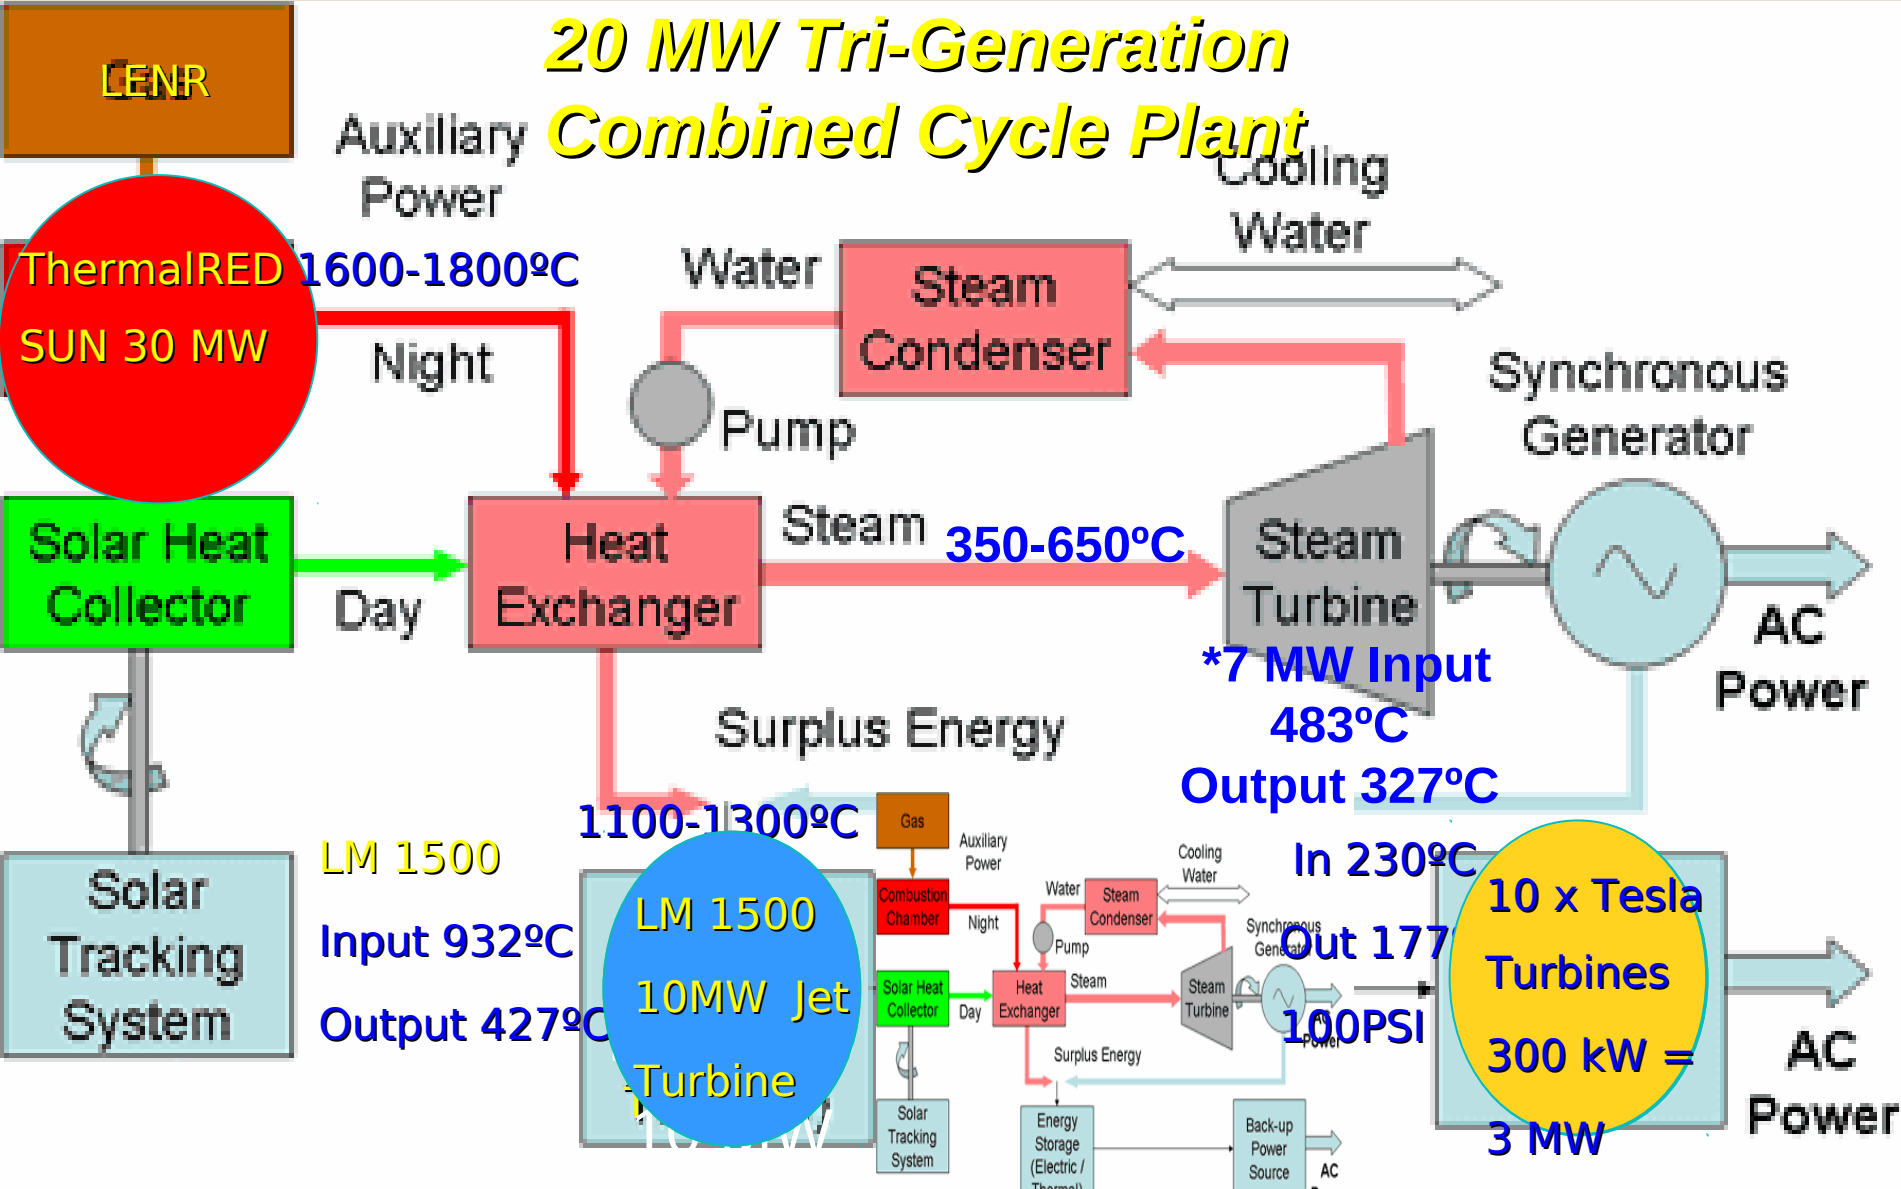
LENR

20 MW Tri-Generation
Combined Cycle Plant

Auxiliary Power

Cooling Water

ThermalRED SUN 30 MW

1600-1800ºC

Water

Steam Condenser

Night

Pump

Synchronous Generator

Solar Heat Collector

Day

Heat Exchanger

Steam

350-650ºC

Steam Turbine

*7 MW Input 483ºC Output 327ºC

AC Power

Surplus Energy

1100-1300ºC

Solar Tracking System

LM 1500 Input 932ºC Output 427ºC

LM 1500 10MW Jet Turbine

Gas

Auxiliary Power

Combustion Chamber

Cooling Water

Water

Steam Condenser

Night

Pump

Synchronous Generator

Solar Heat Collector

Day

Heat Exchanger

Steam

Steam Turbine

Surplus Energy

Solar Tracking System

Energy Storage (Electric /

Back-up Power Source

AC

In 230ºC

Out 177

100PSI

10 x Tesla Turbines 300 kW = 3 MW

AC Power